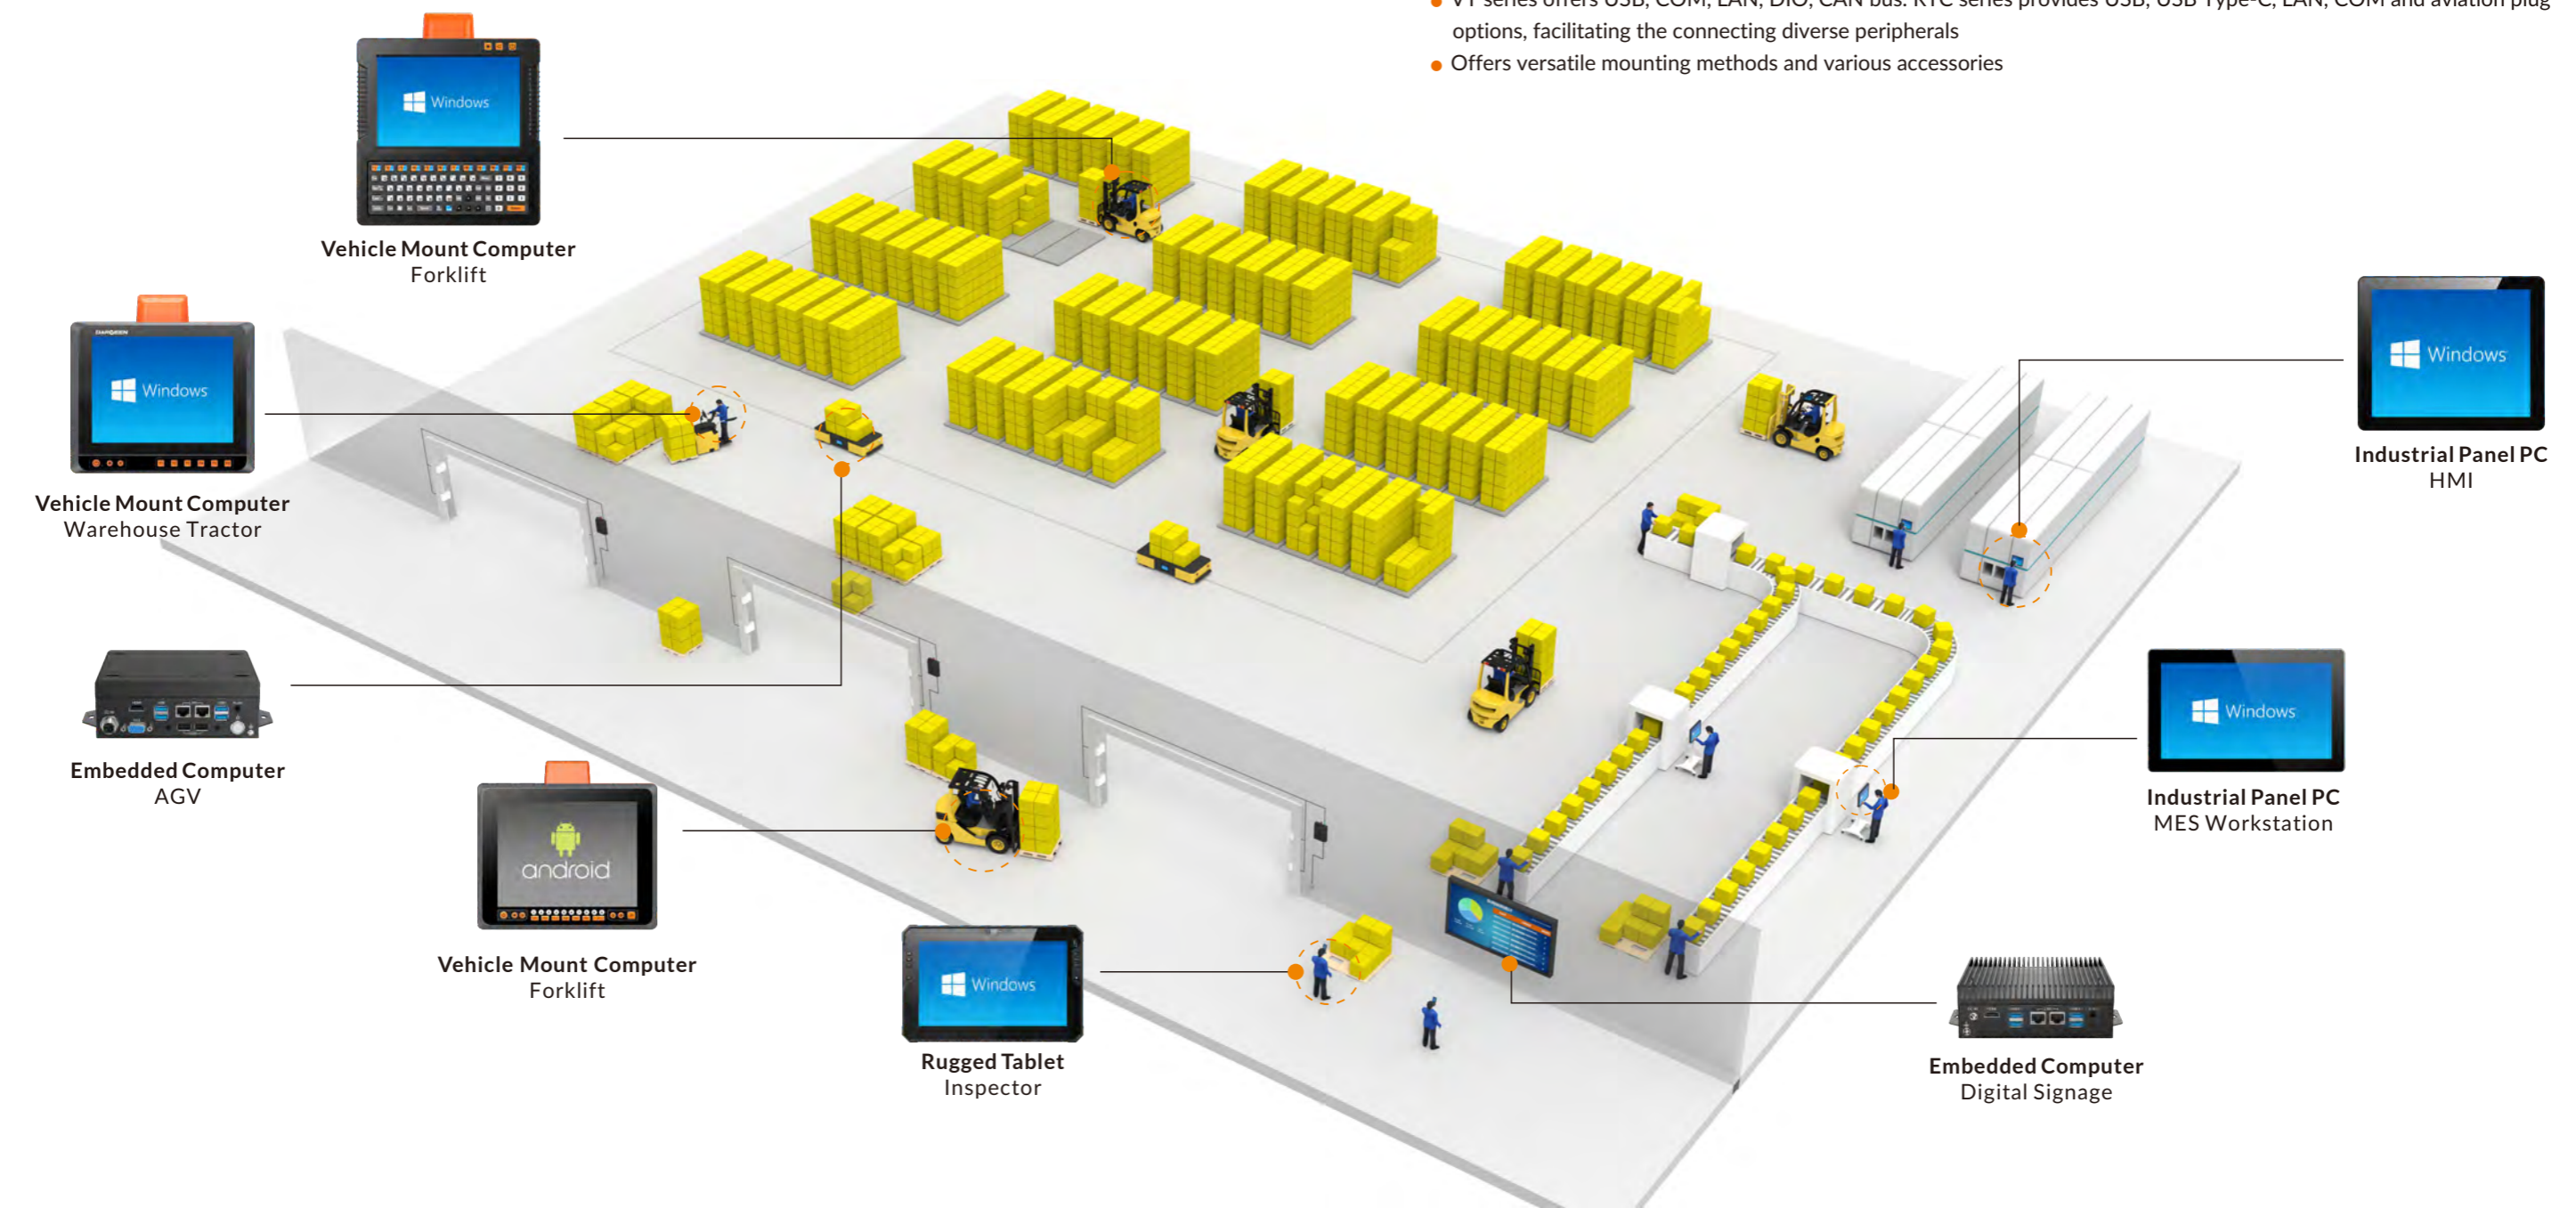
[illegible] series offers USB, COM, LAN, DIO, CAN bus. KTC series provides USB, USB Type-C, LAN, COM and aviation plug options, facilitating the connecting diverse peripherals
● Offers versatile mounting methods and various accessories

Windows

Vehicle Mount Computer
Forklift

Windows

Vehicle Mount Computer
Warehouse Tractor

Embedded Computer
AGV

android

Vehicle Mount Computer
Forklift

Windows

Rugged Tablet
Inspector

Windows

Industrial Panel PC
HMI

Windows

Industrial Panel PC
MES Workstation

Embedded Computer
Digital Signage